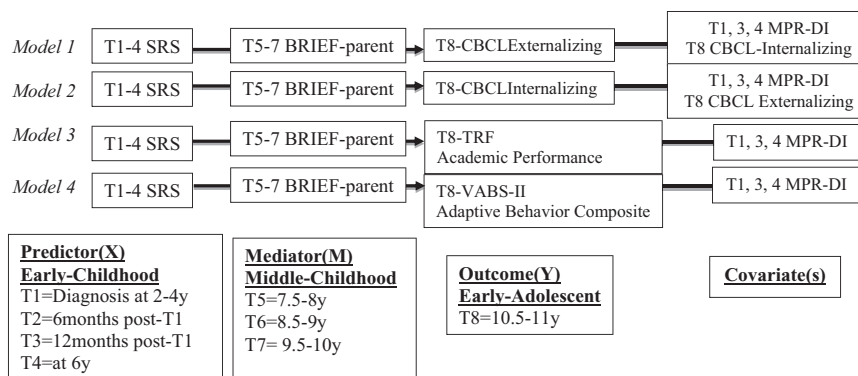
Model 1 T1-4 SRS T5-7 BRIEF-parent T8-CBCLExternalizing T1, 3, 4 MPR-DI T8 CBCL-Internalizing

Model 2 T1-4 SRS T5-7 BRIEF-parent T8-CBCLInternalizing T1, 3, 4 MPR-DI T8 CBCL Externalizing

Model 3 T1-4 SRS T5-7 BRIEF-parent T8-TRF Academic Performance T1, 3, 4 MPR-DI

Model 4 T1-4 SRS T5-7 BRIEF-parent T8-VABS-II Adaptive Behavior Composite T1, 3, 4 MPR-DI

Predictor(X)
Early-Childhood
T1=Diagnosis at 2-4y
T2=6months post-T1
T3=12months post-T1
T4=at 6y

Mediator(M)
Middle-Childhood
T5=7.5-8y
T6=8.5-9y
T7= 9.5-10y

Outcome(Y)
Early-Adolescent
T8=10.5-11y

Covariate(s)